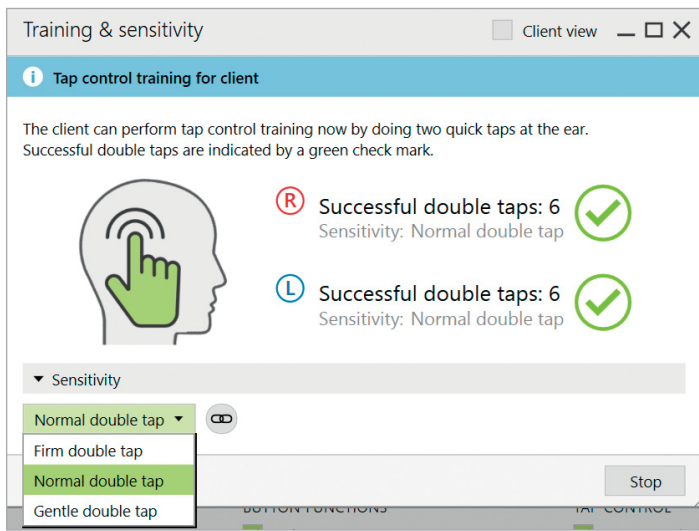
Training & sensitivity

Client view

Tap control training for client

The client can perform tap control training now by doing two quick taps at the ear. Successful double taps are indicated by a green check mark.

R Successful double taps: 6
Sensitivity: Normal double tap

L Successful double taps: 6
Sensitivity: Normal double tap

Sensitivity

Normal double tap

Firm double tap
Normal double tap
Gentle double tap

Stop

BUTTON FUNCTIONS

TAP CONTROL